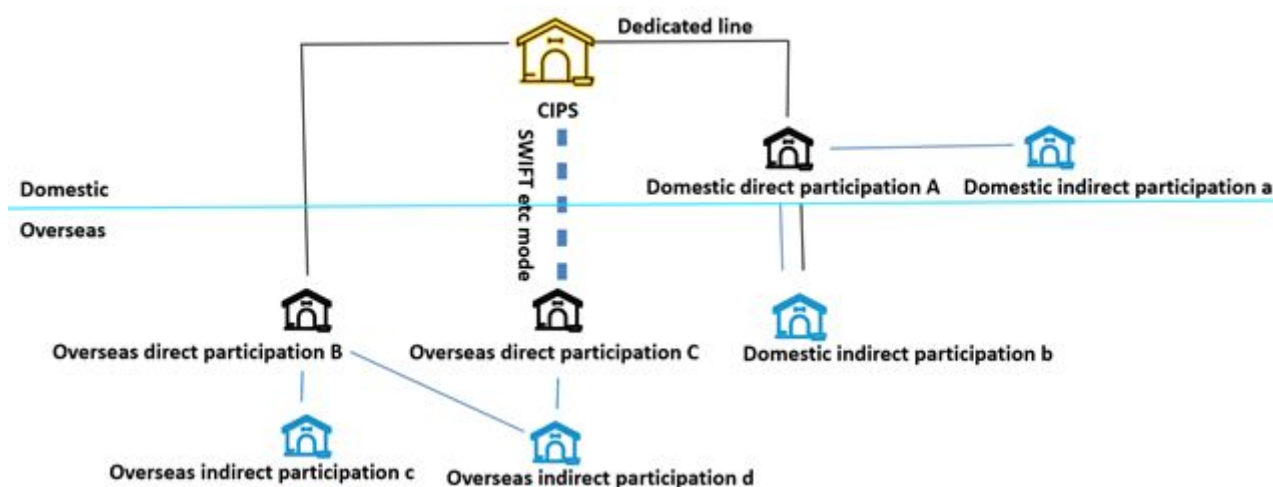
Dedicated line

CIPS

SWIFT etc mode

Domestic direct participation A

Domestic indirect participation a

Domestic

Overseas

Overseas direct participation B

Overseas direct participation C

Domestic indirect participation b

Overseas indirect participation c

Overseas indirect participation d